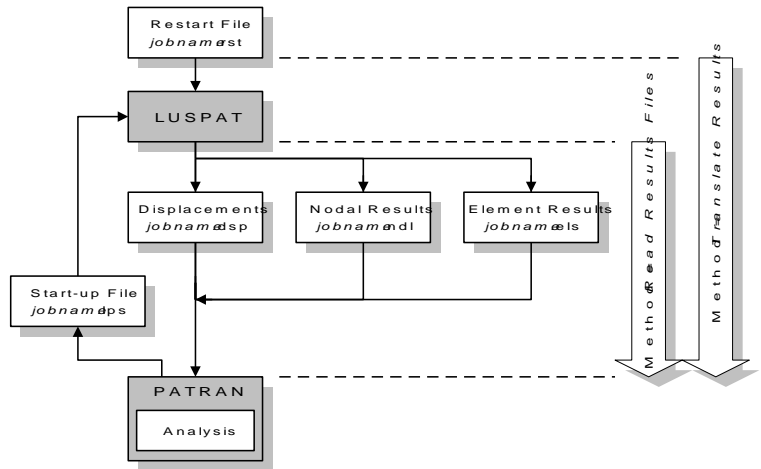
Restart File
jobname.rst

LUSPAT

Displacements
jobname.dsp

Nodal Results
jobname.ndl

Element Results
jobname.els

Start-up File
jobname.ps

PATRAN

Analysis

Method Read Results Files

Method Translate Results